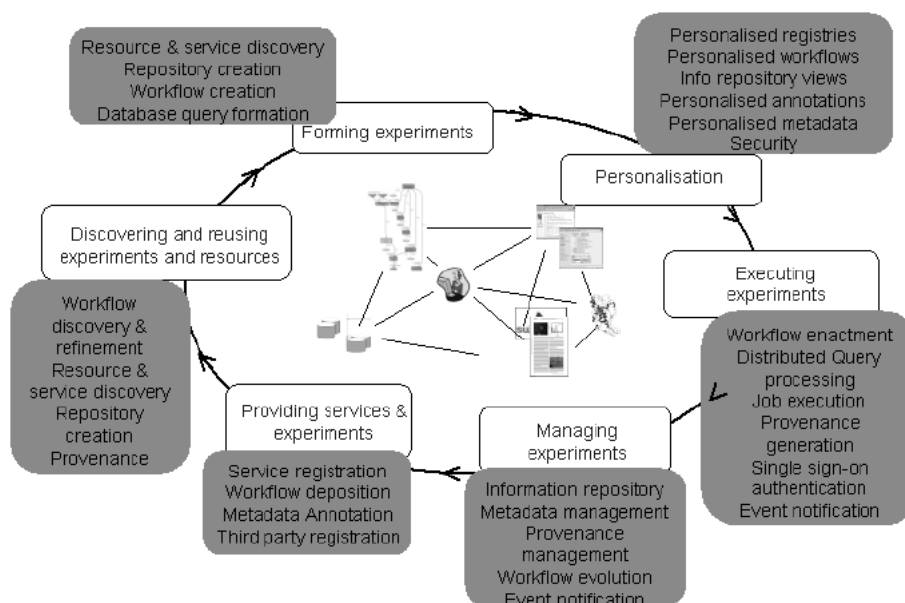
Resource & service discovery
Repository creation
Workflow creation
Database query formation

Forming experiments

Personalised registries
Personalised workflows
Info repository views
Personalised annotations
Personalised metadata
Security

Personalisation

Executing experiments

Workflow enactment
Distributed Query processing
Job execution
Provenance generation
Single sign-on authentication
Event notification

Managing experiments

Information repository
Metadata management
Provenance management
Workflow evolution
Event notification

Providing services & experiments

Service registration
Workflow deposition
Metadata Annotation
Third party registration

Workflow discovery & refinement
Resource & service discovery
Repository creation
Provenance

Discovering and reusing experiments and resources